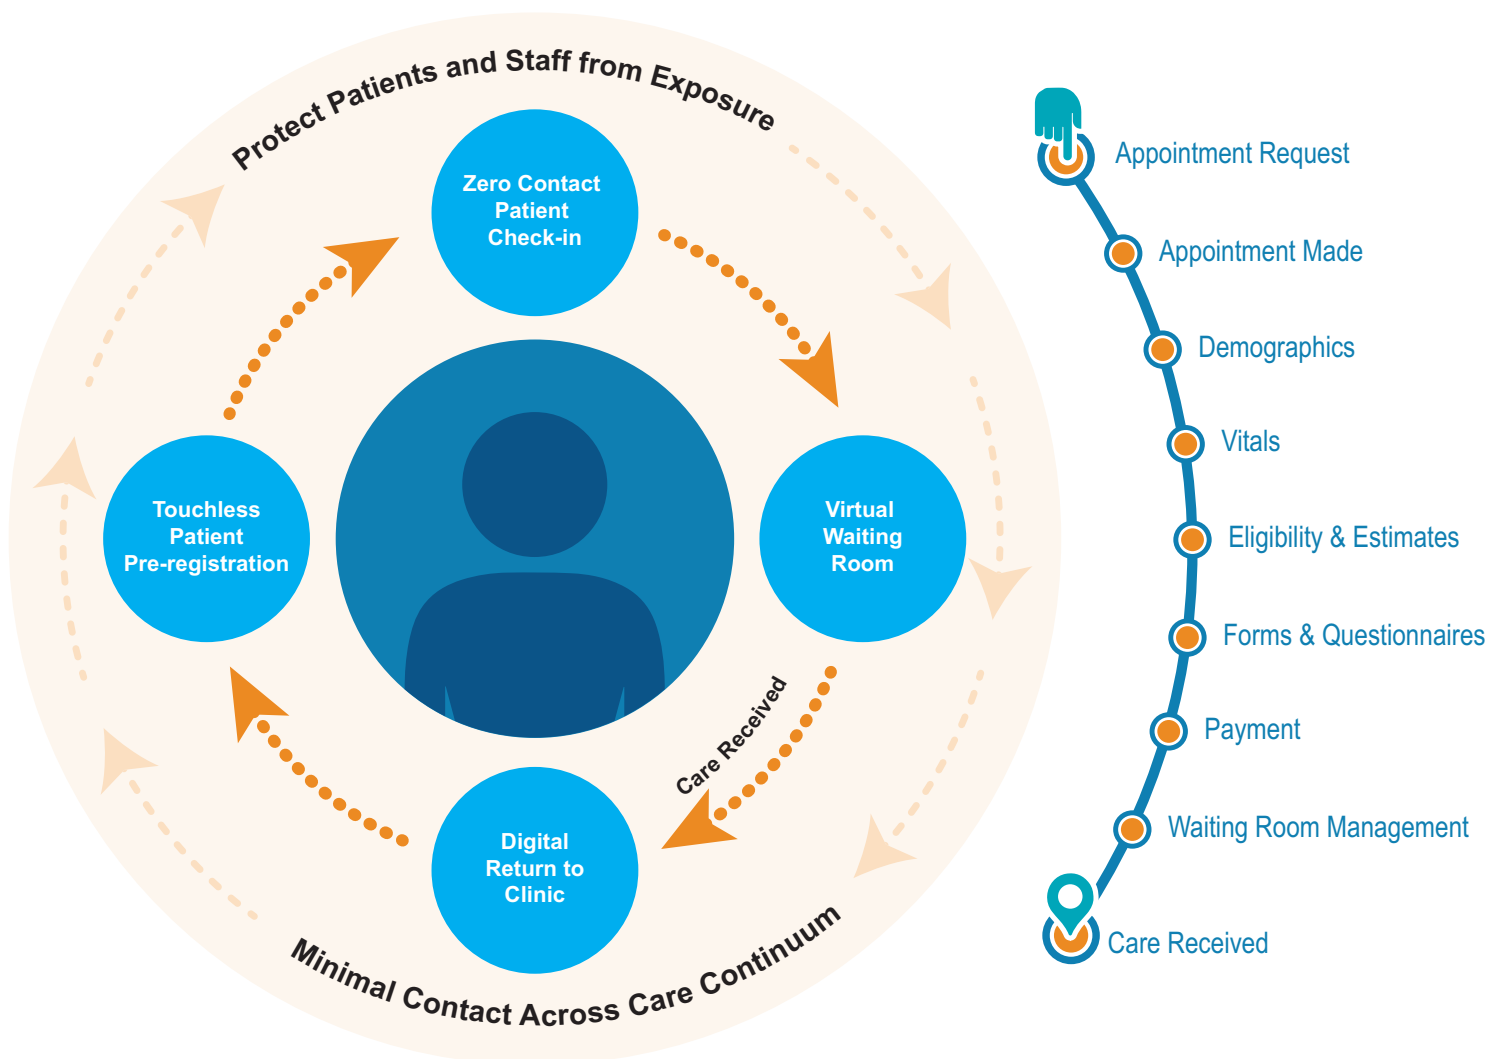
Protect Patients and Staff from Exposure

Zero Contact Patient Check-in

Virtual Waiting Room

Care Received

Digital Return to Clinic

Touchless Patient Pre-registration

Minimal Contact Across Care Continuum

Appointment Request

Appointment Made

Demographics

Vitals

Eligibility & Estimates

Forms & Questionnaires

Payment

Waiting Room Management

Care Received